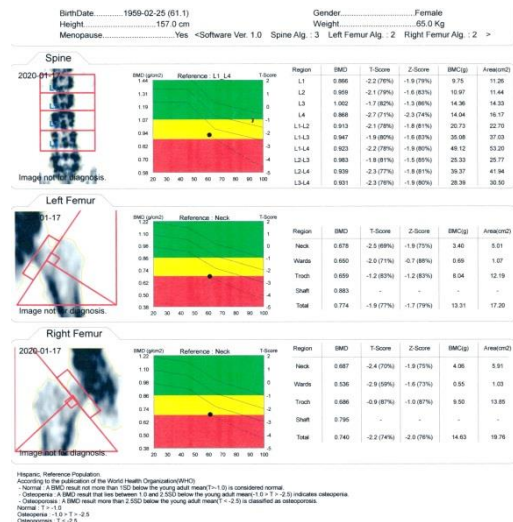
BirthDate.....................1959-02-25 (61.1)
Height.............................157.0 cm
Menopause...........................................Yes

Gender.................................Female
Weight..................................65.0 Kg

<Software Ver. 1.0 Spine Alg. : 3 Left Femur Alg. : 2 Right Femur Alg. : 2 >

Spine

2020-01-17

Image not for diagnosis.

BMD (g/cm2) Reference : L1_L4 T-Score

1.44, 1.31, 1.19, 1.07, 0.94, 0.82, 0.70, 0.58

2, 1, 0, -1, -2, -3, -4, -5

20 30 40 50 60 70 80 90 100

| Region | BMD | T-Score | Z-Score | BMC(g) | Area(cm2) |
|---|---|---|---|---|---|
| L1 | 0.866 | -2.2 (76%) | -1.9 (79%) | 9.75 | 11.26 |
| L2 | 0.959 | -2.1 (79%) | -1.6 (83%) | 10.97 | 11.44 |
| L3 | 1.002 | -1.7 (82%) | -1.3 (86%) | 14.36 | 14.33 |
| L4 | 0.868 | -2.7 (71%) | -2.3 (74%) | 14.04 | 16.17 |
| L1-L2 | 0.913 | -2.1 (78%) | -1.8 (81%) | 20.73 | 22.70 |
| L1-L3 | 0.947 | -1.9 (80%) | -1.6 (83%) | 35.08 | 37.03 |
| L1-L4 | 0.923 | -2.2 (78%) | -1.9 (80%) | 49.12 | 53.20 |
| L2-L3 | 0.983 | -1.8 (81%) | -1.5 (85%) | 25.33 | 25.77 |
| L2-L4 | 0.939 | -2.3 (77%) | -1.9 (80%) | 39.37 | 41.94 |
| L3-L4 | 0.931 | -2.3 (77%) | -1.9 (80%) | 28.39 | 30.50 |

Left Femur

-01-17

Image not for diagnosis.

BMD (g/cm2) Reference : Neck T-Score

1.22, 1.10, 0.98, 0.86, 0.74, 0.62, 0.50, 0.38

2, 1, 0, -1, -2, -3, -4, -5

20 30 40 50 60 70 80 90 100

| Region | BMD | T-Score | Z-Score | BMC(g) | Area(cm2) |
|---|---|---|---|---|---|
| Neck | 0.678 | -2.5 (69%) | -1.9 (75%) | 3.40 | 5.01 |
| Wards | 0.650 | -2.0 (71%) | -0.7 (88%) | 0.69 | 1.07 |
| Troch | 0.659 | -1.2 (83%) | -1.2 (83%) | 8.04 | 12.19 |
| Shaft | 0.883 | - | - | - | - |
| Total | 0.774 | -1.9 (77%) | -1.7 (79%) | 13.31 | 17.20 |

Right Femur

2020-01-17

Image not for diagnosis.

BMD (g/cm2) Reference : Neck T-Score

1.22, 1.10, 0.98, 0.86, 0.74, 0.62, 0.50, 0.38

2, 1, 0, -1, -2, -3, -4, -5

20 30 40 50 60 70 80 90 100

| Region | BMD | T-Score | Z-Score | BMC(g) | Area(cm2) |
|---|---|---|---|---|---|
| Neck | 0.687 | -2.4 (70%) | -1.9 (75%) | 4.06 | 5.91 |
| Wards | 0.536 | -2.9 (59%) | -1.6 (73%) | 0.55 | 1.03 |
| Troch | 0.686 | -0.9 (87%) | -1.0 (87%) | 9.50 | 13.85 |
| Shaft | 0.795 | - | - | - | - |
| Total | 0.740 | -2.2 (74%) | -2.0 (76%) | 14.63 | 19.76 |

Hispanic, Reference Population.
According to the publication of the World Health Organization(WHO)
- Normal : A BMD result not more than 1SD below the young adult mean(T>-1.0) is considered normal.
- Osteopenia : A BMD result that lies between 1.0 and 2.5SD below the young adult mean(-1.0 > T > -2.5) indicates osteopenia.
- Osteoporosis : A BMD result more than 2.5SD below the young adult mean(T < -2.5) is classified as osteoporosis.
Normal : T > -1.0
Osteopenia : -1.0 > T > -2.5
Osteoporosis : T < -2.5